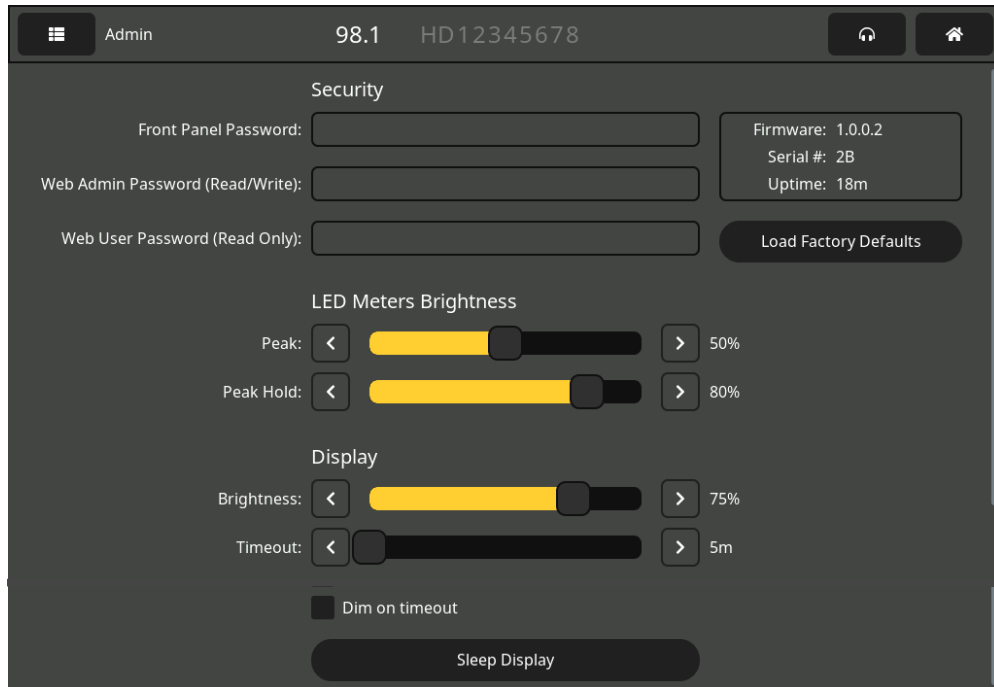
Admin 98.1 HD12345678

Security

Front Panel Password:

Web Admin Password (Read/Write):

Web User Password (Read Only):

Firmware: 1.0.0.2
Serial #: 2B
Uptime: 18m

Load Factory Defaults

LED Meters Brightness

Peak: < > 50%

Peak Hold: < > 80%

Display

Brightness: < > 75%

Timeout: < > 5m

Dim on timeout

Sleep Display